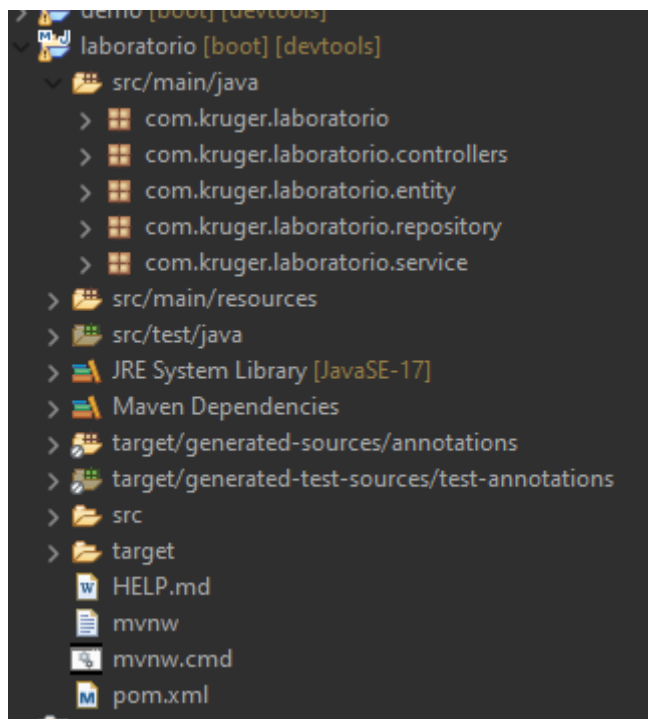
demo [boot] [devtools]
laboratorio [boot] [devtools]
src/main/java
com.kruger.laboratorio
com.kruger.laboratorio.controllers
com.kruger.laboratorio.entity
com.kruger.laboratorio.repository
com.kruger.laboratorio.service
src/main/resources
src/test/java
JRE System Library [JavaSE-17]
Maven Dependencies
target/generated-sources/annotations
target/generated-test-sources/test-annotations
src
target
HELP.md
mvnw
mvnw.cmd
pom.xml